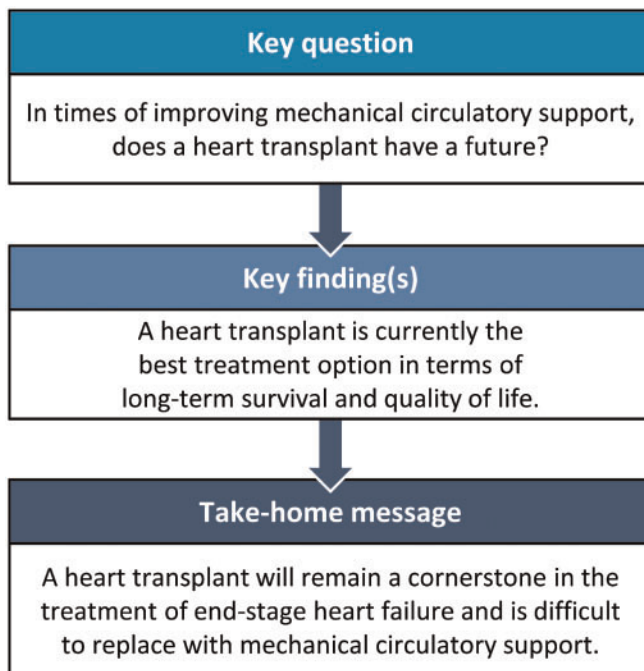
Key question

In times of improving mechanical circulatory support, does a heart transplant have a future?

Key finding(s)

A heart transplant is currently the best treatment option in terms of long-term survival and quality of life.

Take-home message

A heart transplant will remain a cornerstone in the treatment of end-stage heart failure and is difficult to replace with mechanical circulatory support.